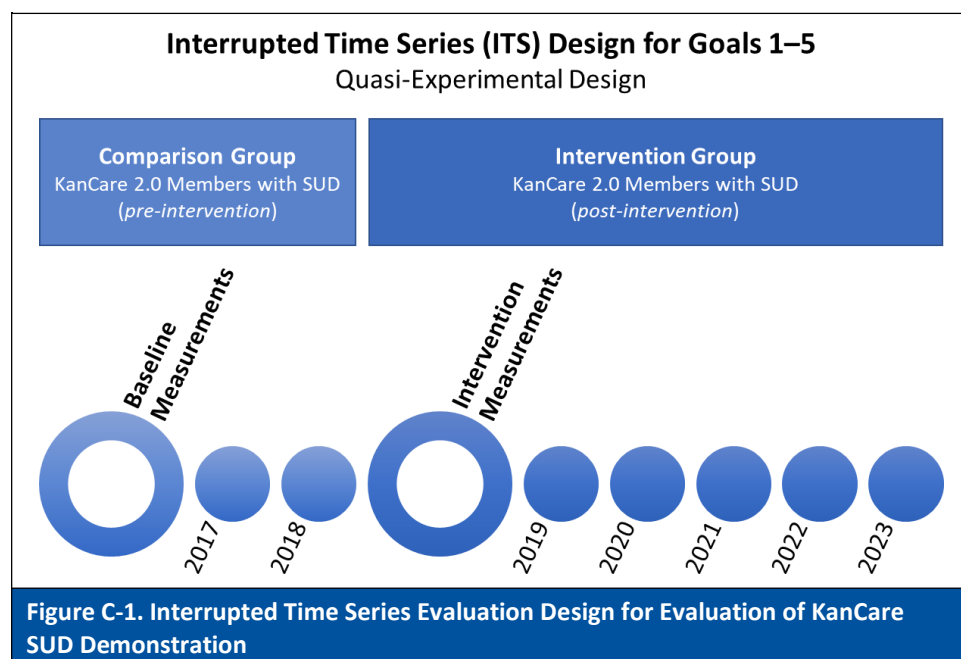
Interrupted Time Series (ITS) Design for Goals 1–5
Quasi-Experimental Design

Comparison Group
KanCare 2.0 Members with SUD
(pre-intervention)

Intervention Group
KanCare 2.0 Members with SUD
(post-intervention)

Baseline Measurements

Intervention Measurements

2017
2018
2019
2020
2021
2022
2023

Figure C-1. Interrupted Time Series Evaluation Design for Evaluation of KanCare SUD Demonstration